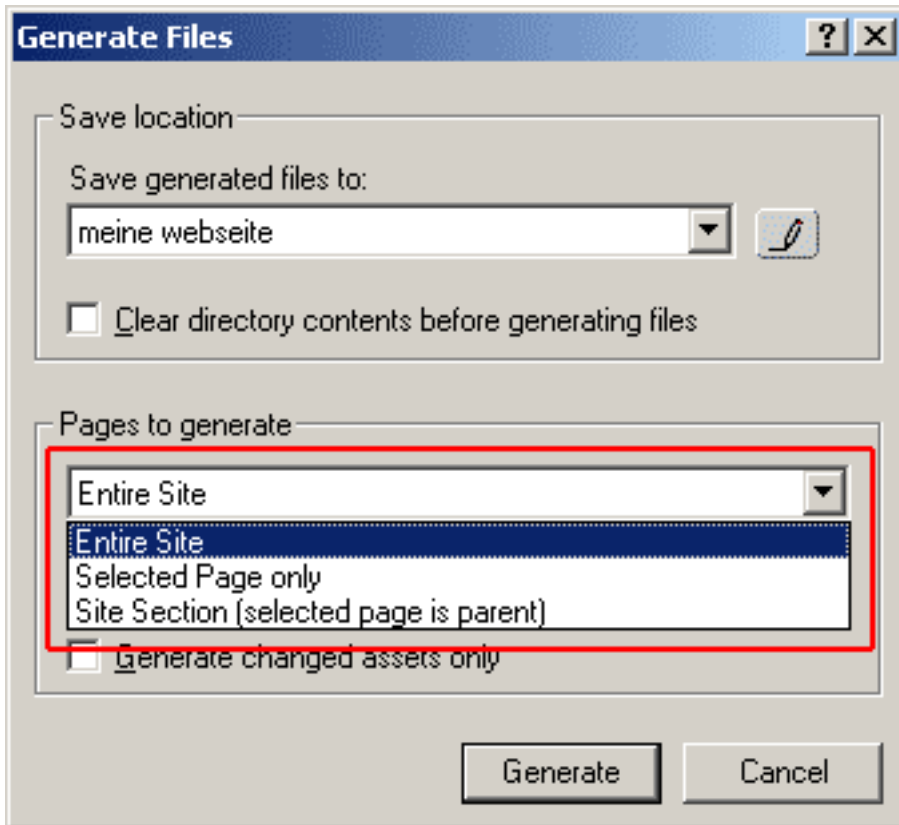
Generate Files
?
X

Save location

Save generated files to:

meine webseite

Clear directory contents before generating files

Pages to generate

Entire Site

Entire Site
Selected Page only
Site Section (selected page is parent)

Generate changed assets only

Generate
Cancel